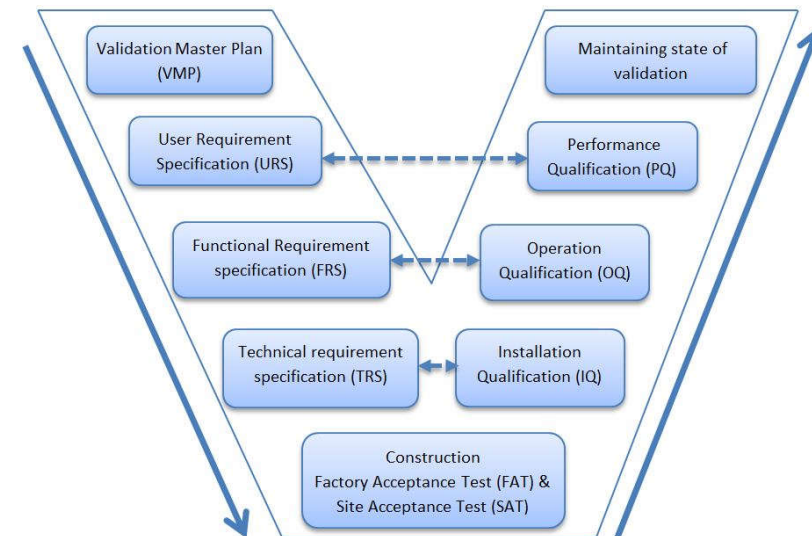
Validation Master Plan (VMP)

Maintaining state of validation

User Requirement Specification (URS)

Performance Qualification (PQ)

Functional Requirement specification (FRS)

Operation Qualification (OQ)

Technical requirement specification (TRS)

Installation Qualification (IQ)

Construction
Factory Acceptance Test (FAT) &
Site Acceptance Test (SAT)